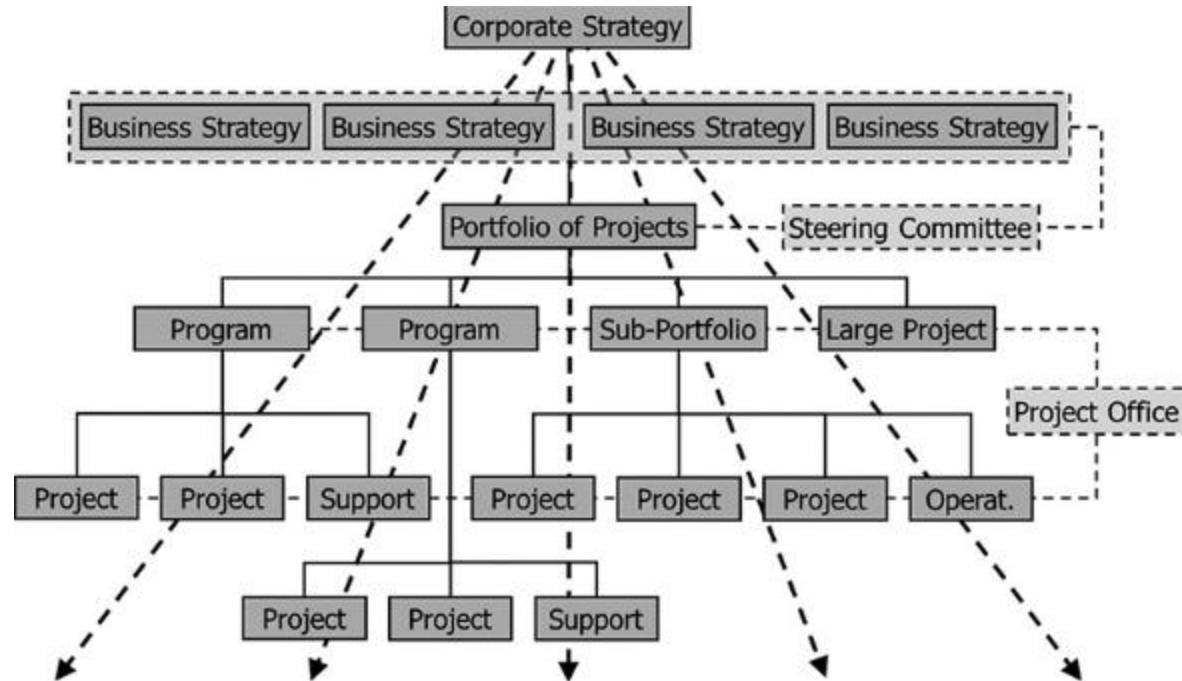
Corporate Strategy

Business Strategy

Business Strategy

Business Strategy

Business Strategy

Portfolio of Projects

Steering Committee

Program

Program

Sub-Portfolio

Large Project

Project Office

Project

Project

Support

Project

Project

Project

Operat.

Project

Project

Support